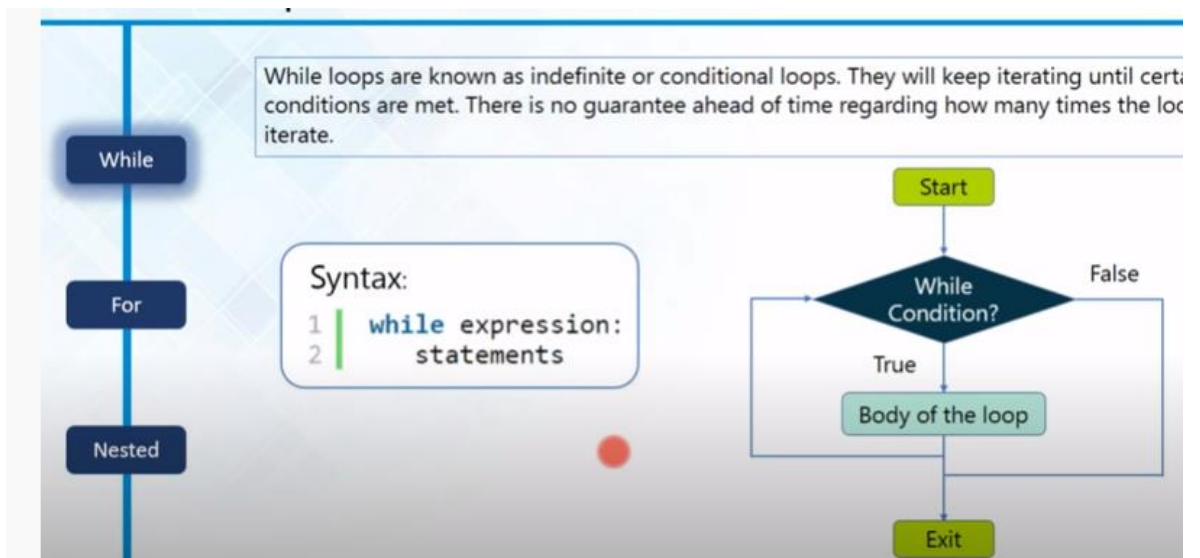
While loops are known as indefinite or conditional loops. They will keep iterating until certa conditions are met. There is no guarantee ahead of time regarding how many times the loo iterate.

While

For

Nested

Syntax:
1 while expression:
2 statements

Start

While Condition?

False

True

Body of the loop

Exit